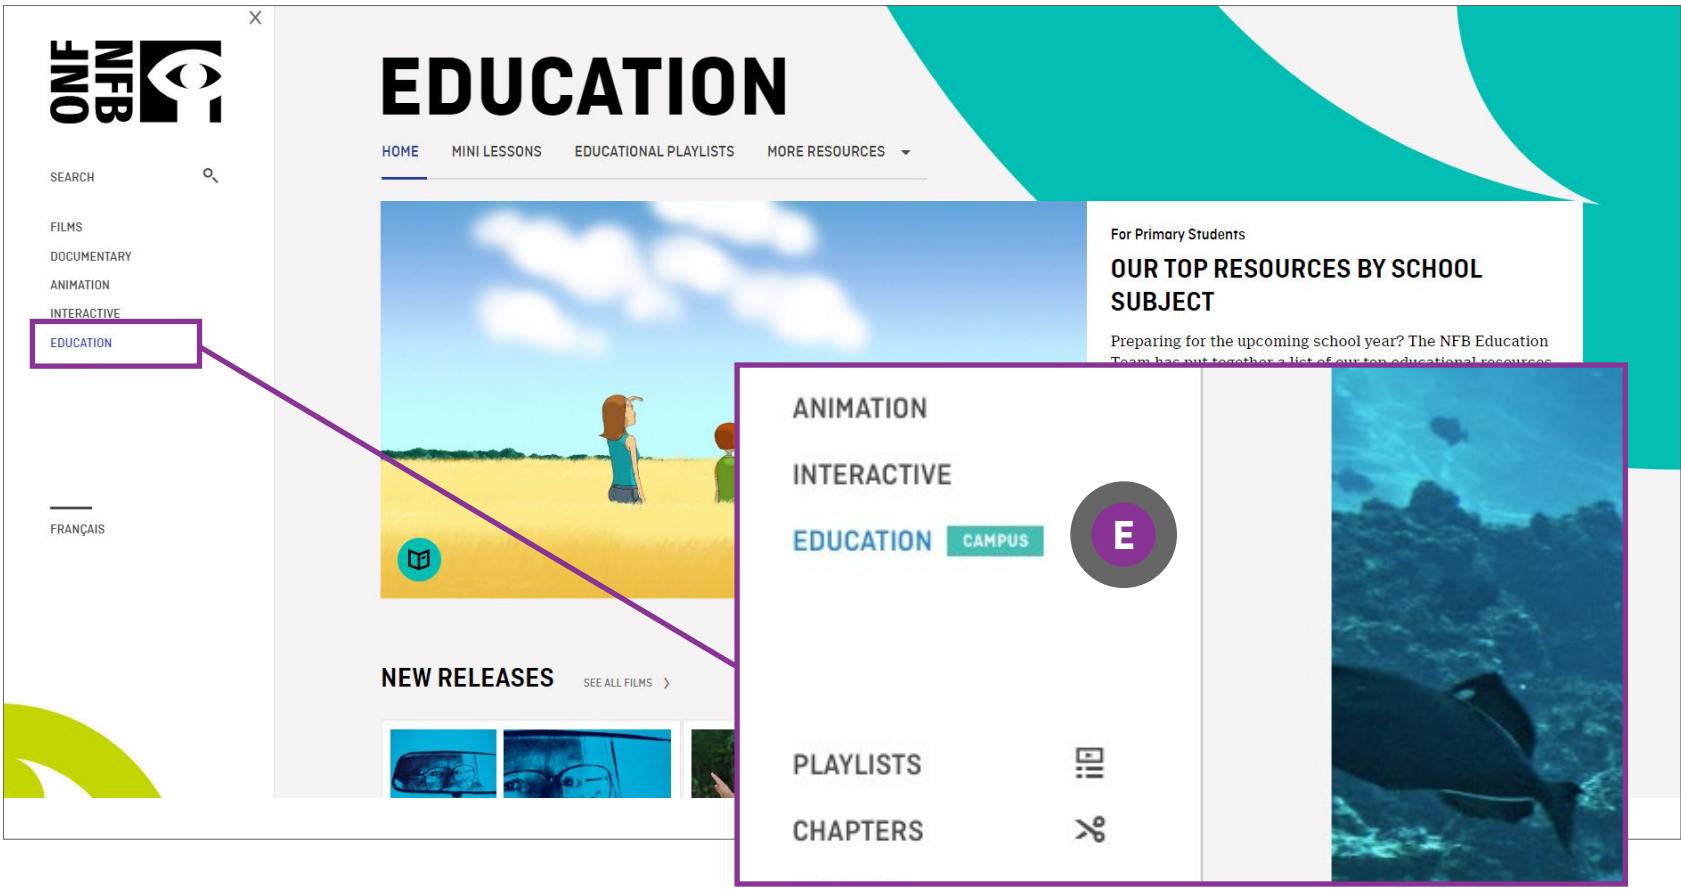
ONF NFB

SEARCH

FILMS
DOCUMENTARY
ANIMATION
INTERACTIVE
EDUCATION

FRANÇAIS

EDUCATION

HOME MINI LESSONS EDUCATIONAL PLAYLISTS MORE RESOURCES

For Primary Students

OUR TOP RESOURCES BY SCHOOL SUBJECT

Preparing for the upcoming school year? The NFB Education Team has put together a list of our top educational resources

NEW RELEASES SEE ALL FILMS

ANIMATION

INTERACTIVE

EDUCATION CAMPUS

E

PLAYLISTS

CHAPTERS